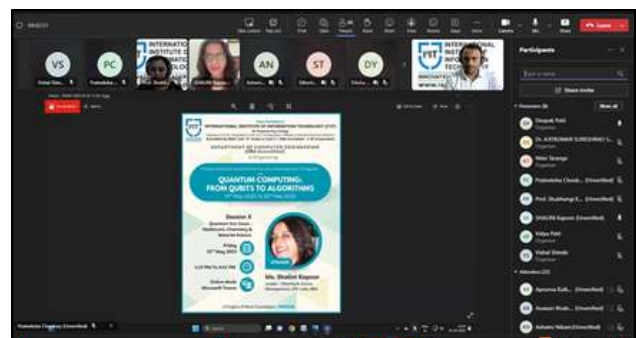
VS PC AN ST DY

INTERNATIONAL INSTITUTE OF INFORMATION TECHNOLOGY (I²IT)

DEPARTMENT OF COMPUTER ENGINEERING

QUANTUM COMPUTING: FROM QUBITS TO ALGORITHMS

Session X

Ms. Shalini Kapoor

Participants

Share invite

Deepak Patil

Dr. AVINASH SUKDHEO S...

Nitin Sarange

Prof. Shubhangi S...

SHALINI Kapoor (Unverified)

Vidya Patil

Vishal Shinde

Aparna Kulk...

Rohini Nikam (Unverified)

Pramiksha Chaubey (Unverified)